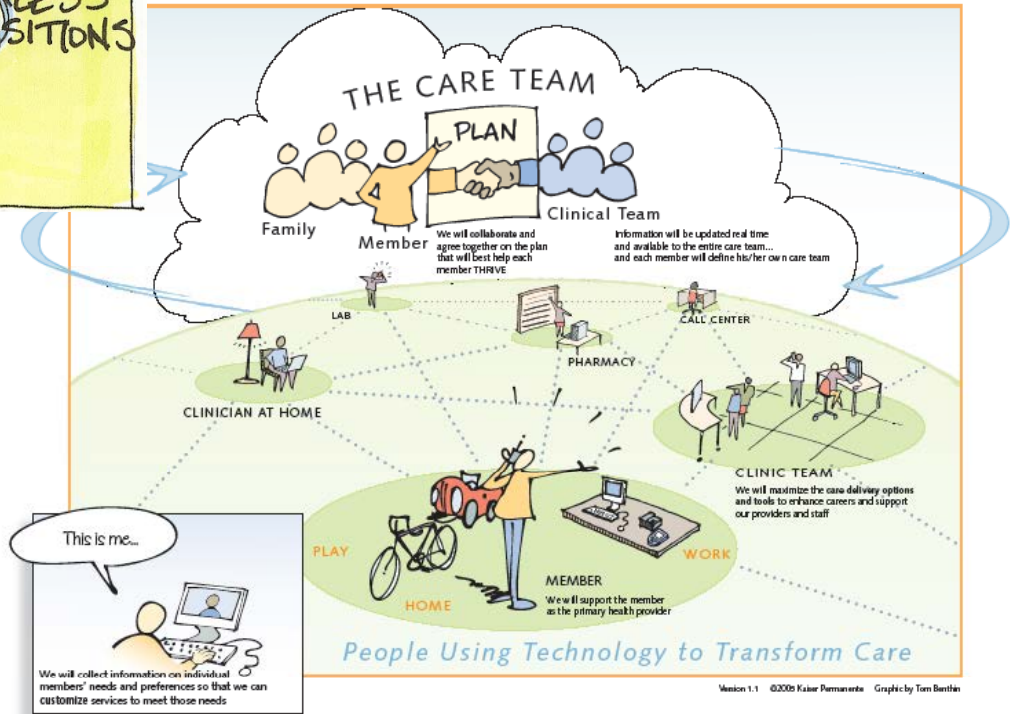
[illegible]CESS
SITIONS

THE CARE TEAM

PLAN

Family

Member

Clinical Team

We will collaborate and agree together on the plan that will best help each member THRIVE

Information will be updated real time and available to the entire care team... and each member will define his/her own care team

LAB

CALL CENTER

PHARMACY

CLINICIAN AT HOME

CLINIC TEAM
We will maximize the care delivery options and tools to enhance careers and support our providers and staff

PLAY

WORK

HOME

MEMBER
We will support the member as the primary health provider

This is me...

We will collect information on individual members' needs and preferences so that we can customize services to meet those needs

People Using Technology to Transform Care

Version 1.1 ©2005 Kaiser Permanente Graphic by Tom Benthin